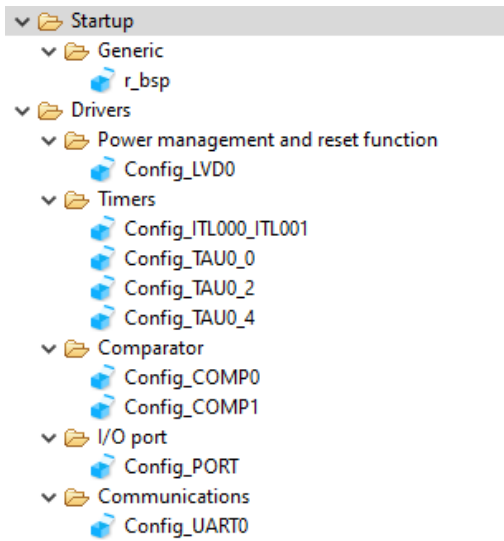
Startup
Generic
r_bsp
Drivers
Power management and reset function
Config_LVD0
Timers
Config_ITL000_ITL001
Config_TAU0_0
Config_TAU0_2
Config_TAU0_4
Comparator
Config_COMP0
Config_COMP1
I/O port
Config_PORT
Communications
Config_UART0